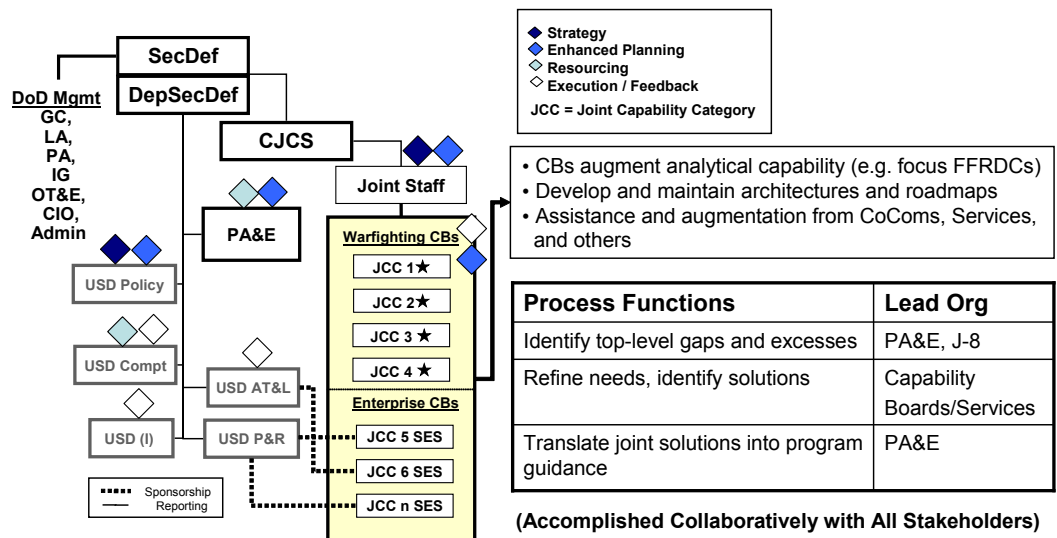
SecDef
DepSecDef
DoD Mgmt
GC,
LA,
PA,
IG
OT&E,
CIO,
Admin
CJCS
Joint Staff
PA&E
USD Policy
USD Compt
USD AT&L
USD (I)
USD P&R
Warfighting CBs
JCC 1★
JCC 2★
JCC 3 ★
JCC 4 ★
Enterprise CBs
JCC 5 SES
JCC 6 SES
JCC n SES
Sponsorship
Reporting

Strategy
Enhanced Planning
Resourcing
Execution / Feedback
JCC = Joint Capability Category

• CBs augment analytical capability (e.g. focus FFRDCs)
• Develop and maintain architectures and roadmaps
• Assistance and augmentation from CoComs, Services, and others

| Process Functions | Lead Org |
|---|---|
| Identify top-level gaps and excesses | PA&E, J-8 |
| Refine needs, identify solutions | Capability Boards/Services |
| Translate joint solutions into program guidance | PA&E |

(Accomplished Collaboratively with All Stakeholders)